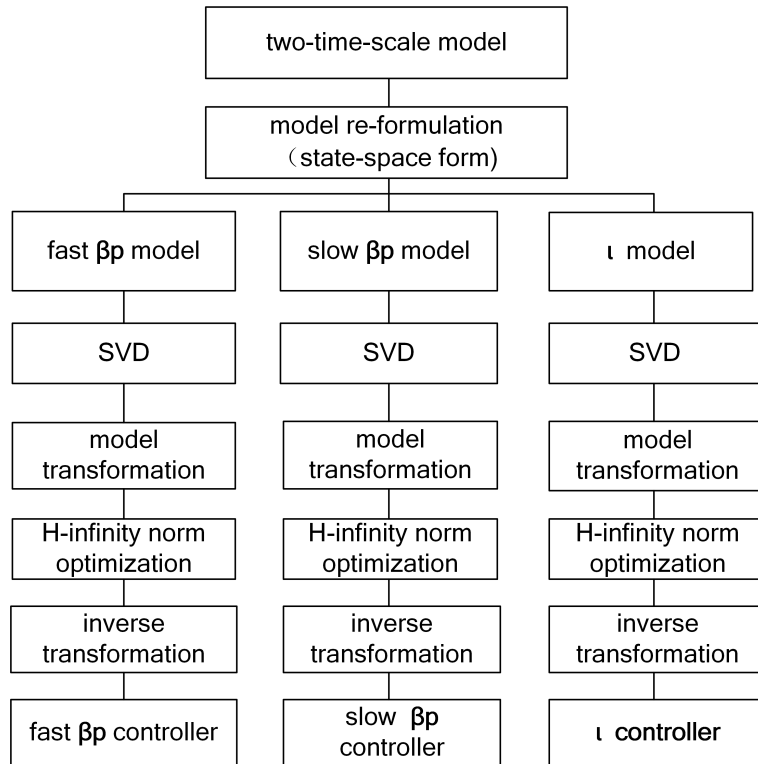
two-time-scale model

model re-formulation (state-space form)

fast βp model

SVD

model transformation

H-infinity norm optimization

inverse transformation

fast βp controller

slow βp model

SVD

model transformation

H-infinity norm optimization

inverse transformation

slow βp controller

ι model

SVD

model transformation

H-infinity norm optimization

inverse transformation

ι controller